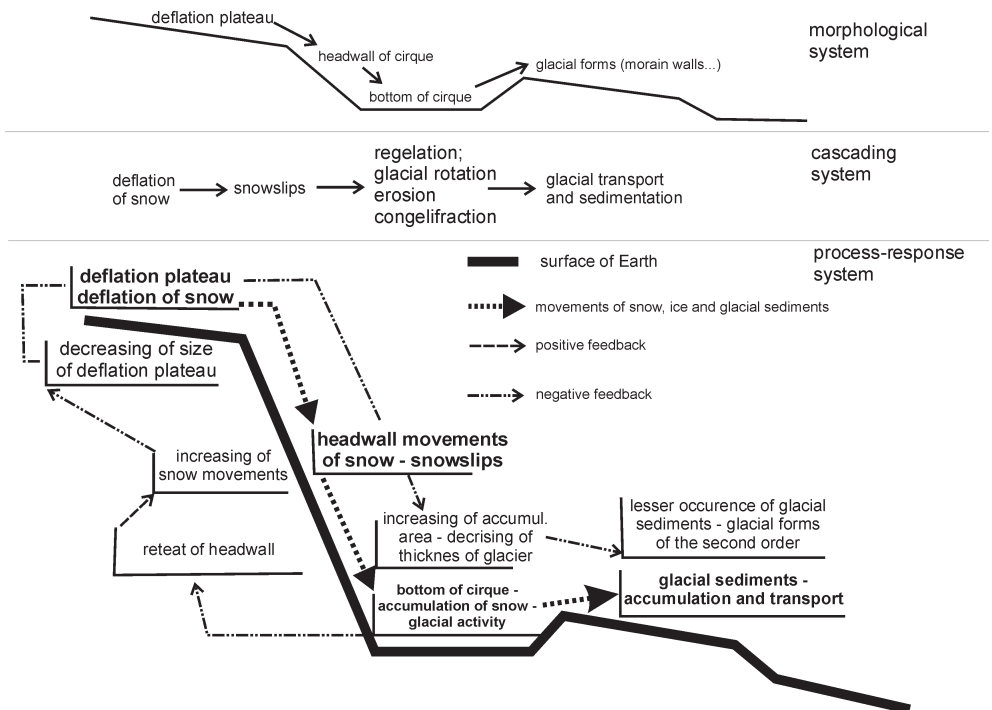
deflation plateau
headwall of cirque
bottom of cirque
glacial forms (morain walls...)

morphological system

deflation of snow
snowslips
regelation; glacial rotation erosion congelifraction
glacial transport and sedimentation

cascading system

process-response system

deflation plateau
deflation of snow

surface of Earth
movements of snow, ice and glacial sediments
positive feedback
negative feedback

decreasing of size of deflation plateau

increasing of snow movements

headwall movements of snow - snowslips

retreat of headwall

increasing of accumul. area - decrising of thicknes of glacier

lesser occurence of glacial sediments - glacial forms of the second order

bottom of cirque - accumulation of snow - glacial activity

glacial sediments - accumulation and transport